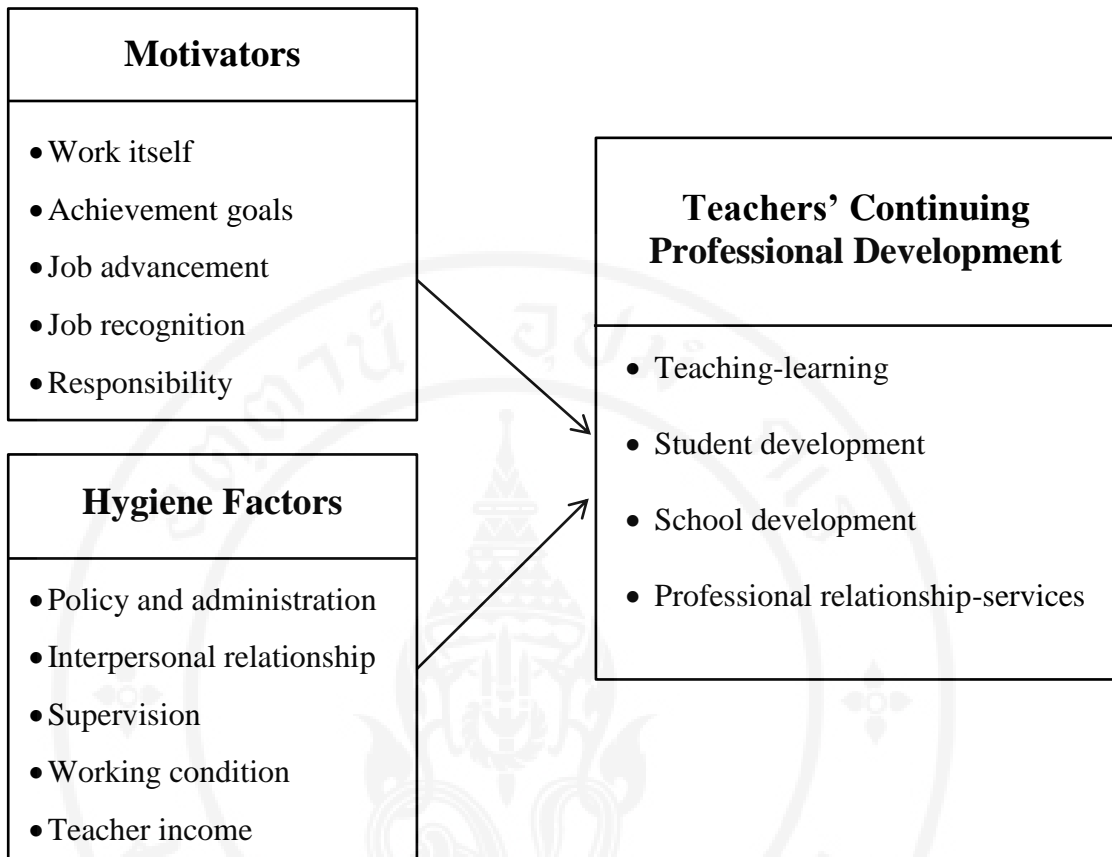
**Motivators**

- Work itself
- Achievement goals
- Job advancement
- Job recognition
- Responsibility

**Hygiene Factors**

- Policy and administration
- Interpersonal relationship
- Supervision
- Working condition
- Teacher income

**Teachers' Continuing Professional Development**

- Teaching-learning
- Student development
- School development
- Professional relationship-services